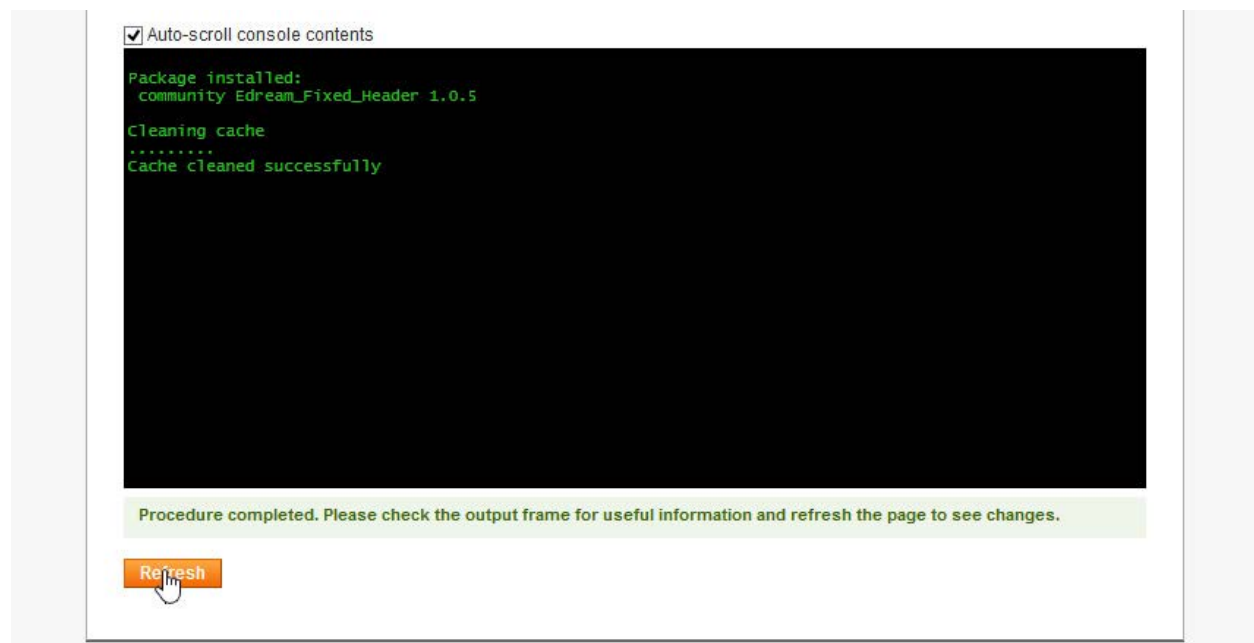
Auto-scroll console contents

Package installed:
 community Edream_Fixed_Header 1.0.5

Cleaning cache
.........
Cache cleaned successfully

Procedure completed. Please check the output frame for useful information and refresh the page to see changes.

Refresh